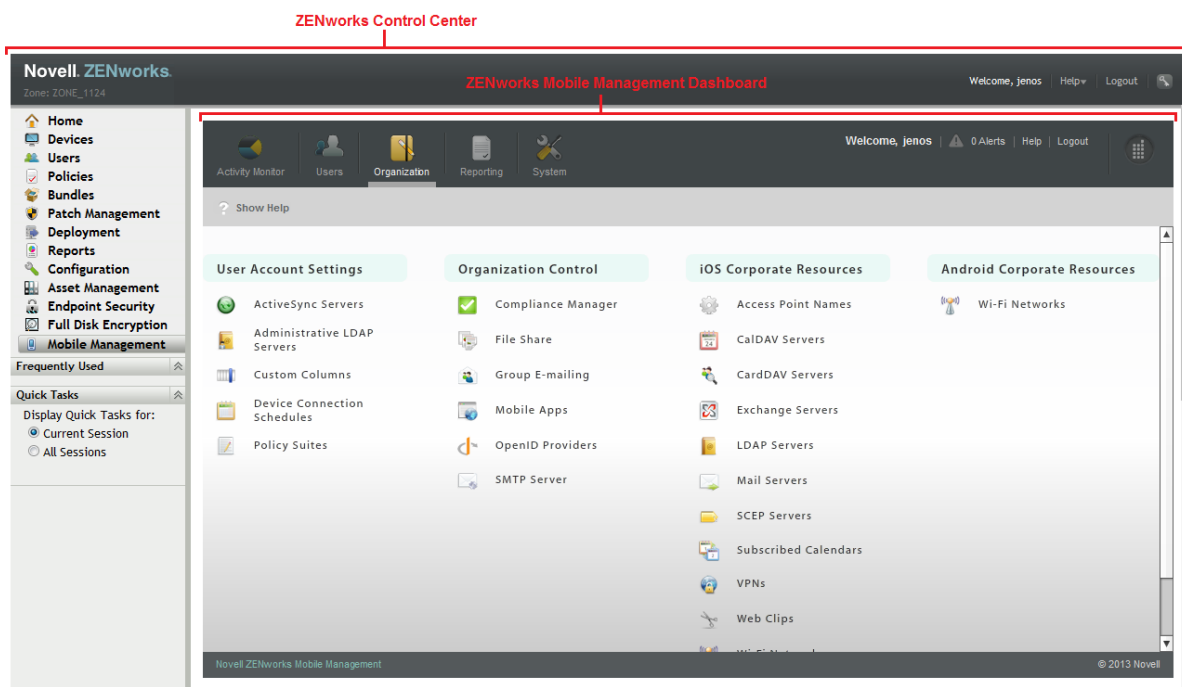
ZENworks Control Center

Novell. ZENworks.
Zone: ZONE_1124

Welcome, jenos | Help | Logout

ZENworks Mobile Management Dashboard

Home
Devices
Users
Policies
Bundles
Patch Management
Deployment
Reports
Configuration
Asset Management
Endpoint Security
Full Disk Encryption
Mobile Management

Frequently Used

Quick Tasks
Display Quick Tasks for:
Current Session
All Sessions

Activity Monitor
Users
Organization
Reporting
System

Welcome, jenos | 0 Alerts | Help | Logout

Show Help

User Account Settings
ActiveSync Servers
Administrative LDAP Servers
Custom Columns
Device Connection Schedules
Policy Suites

Organization Control
Compliance Manager
File Share
Group E-mailing
Mobile Apps
OpenID Providers
SMTP Server

iOS Corporate Resources
Access Point Names
CalDAV Servers
CardDAV Servers
Exchange Servers
LDAP Servers
Mail Servers
SCEP Servers
Subscribed Calendars
VPNs
Web Clips
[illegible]

Android Corporate Resources
Wi-Fi Networks

Novell ZENworks Mobile Management
© 2013 Novell